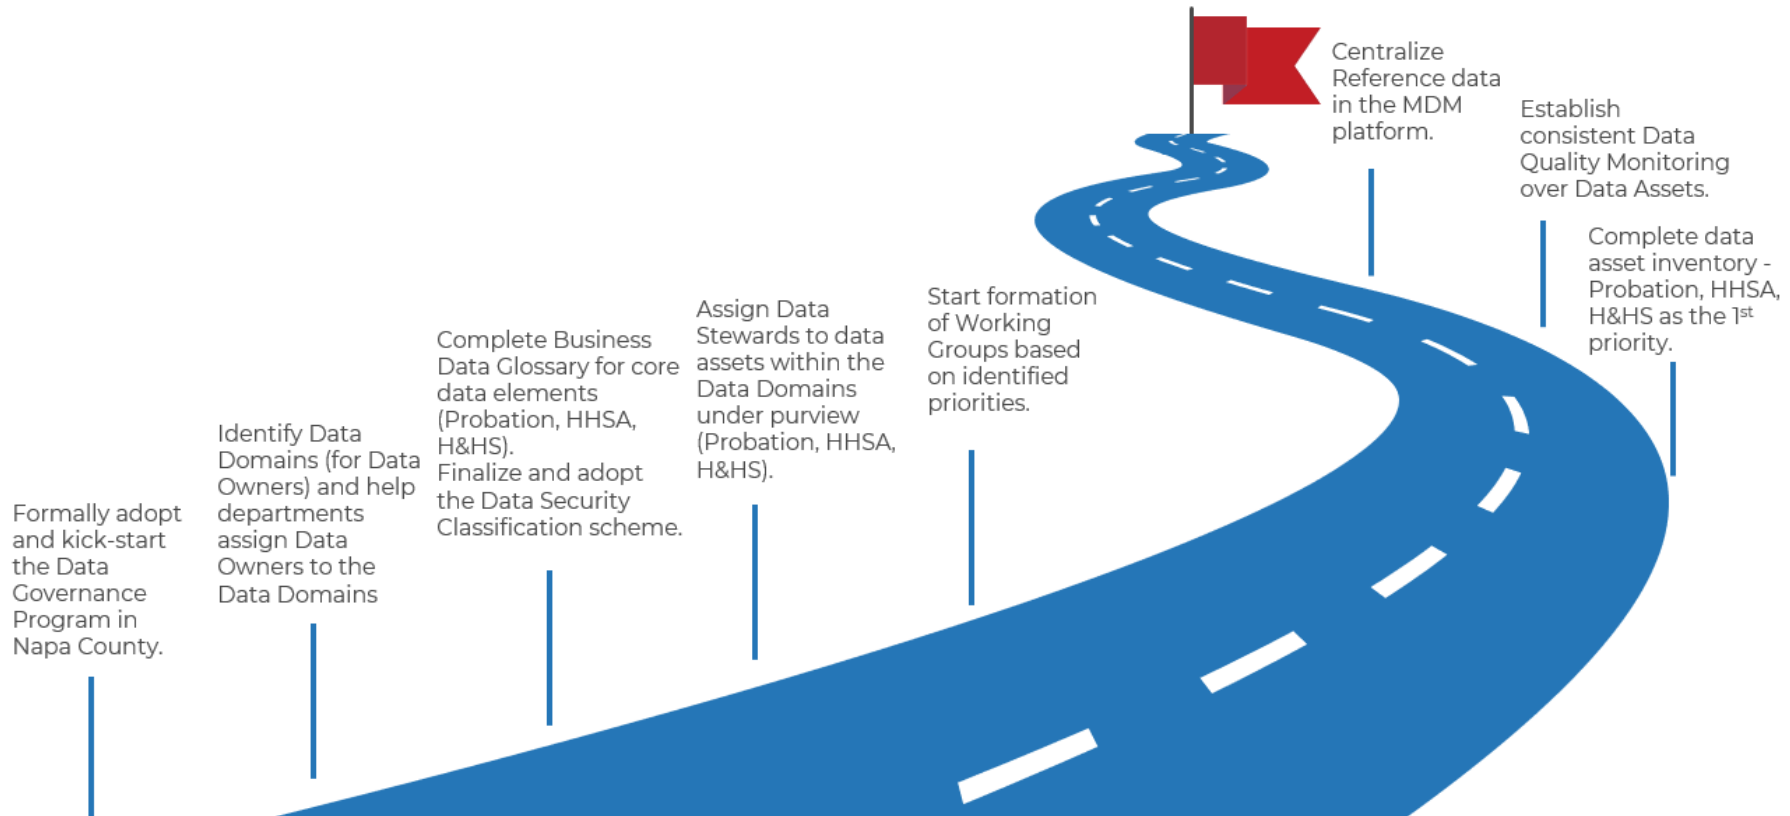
Formally adopt and kick-start the Data Governance Program in Napa County.

Identify Data Domains (for Data Owners) and help departments assign Data Owners to the Data Domains

Complete Business Data Glossary for core data elements (Probation, HHSA, H&HS).
Finalize and adopt the Data Security Classification scheme.

Assign Data Stewards to data assets within the Data Domains under purview (Probation, HHSA, H&HS).

Start formation of Working Groups based on identified priorities.

Centralize Reference data in the MDM platform.

Establish consistent Data Quality Monitoring over Data Assets.

Complete data asset inventory - Probation, HHSA, H&HS as the 1$^{st}$ priority.